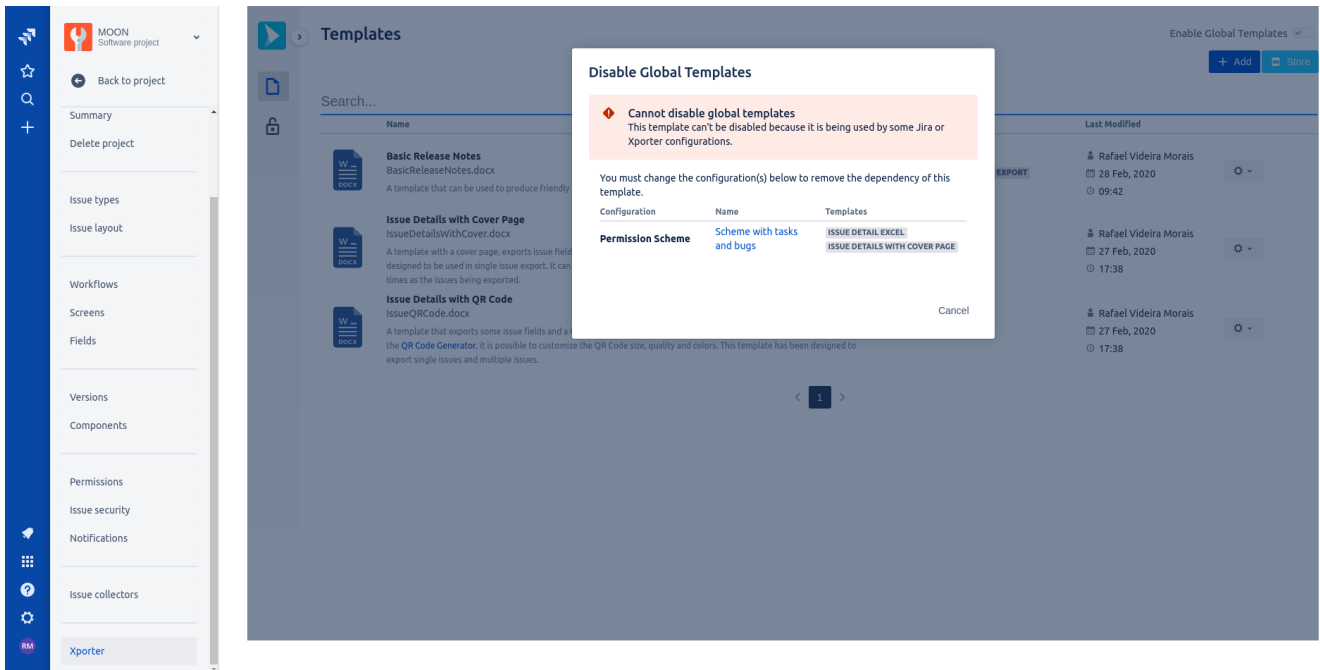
MOON
Software project

Back to project

Summary
Delete project

Issue types
Issue layout

Workflows
Screens
Fields

Versions
Components

Permissions
Issue security
Notifications

Issue collectors

Xporter

RM

Templates

Enable Global Templates

+ Add
Store

Search...

Name

Last Modified

Basic Release Notes
BasicReleaseNotes.docx
A template that can be used to produce friendly

EXPORT

Rafael Videira Morais
28 Feb, 2020
09:42

Issue Details with Cover Page
IssueDetailsWithCover.docx
A template with a cover page, exports issue fields
designed to be used in single issue export. It can
times as the issues being exported.

Rafael Videira Morais
27 Feb, 2020
17:38

Issue Details with QR Code
IssueQRCode.docx
A template that exports some issue fields and a
the QR Code Generator, it is possible to customize the QR Code size, quality and colors. This template has been designed to export single issues and multiple issues.

Rafael Videira Morais
27 Feb, 2020
17:38

1

Disable Global Templates

Cannot disable global templates
This template can't be disabled because it is being used by some Jira or Xporter configurations.

You must change the configuration(s) below to remove the dependency of this template.

| Configuration | Name | Templates |
|---|---|---|
| Permission Scheme | Scheme with tasks and bugs | ISSUE DETAIL EXCEL ISSUE DETAILS WITH COVER PAGE |

Cancel